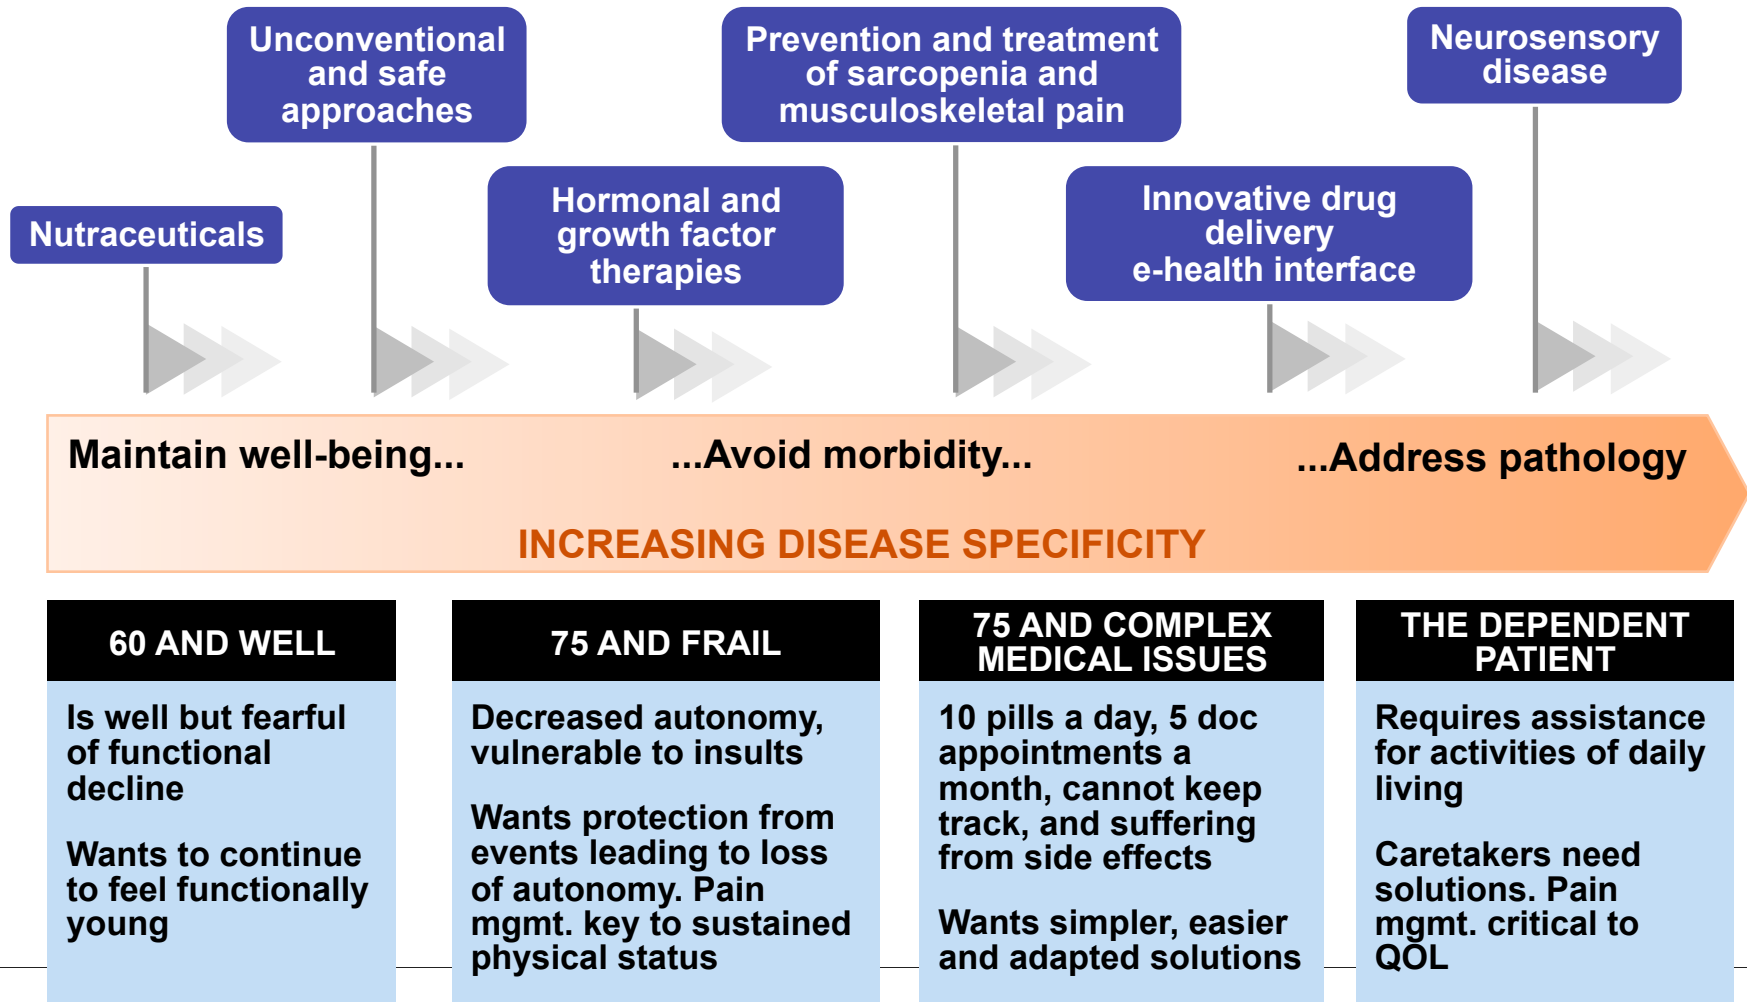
Unconventional and safe approaches

Prevention and treatment of sarcopenia and musculoskeletal pain

Neurosensory disease

Nutraceuticals

Hormonal and growth factor therapies

Innovative drug delivery e-health interface

Maintain well-being...

...Avoid morbidity...

...Address pathology

INCREASING DISEASE SPECIFICITY

| 60 AND WELL | 75 AND FRAIL | 75 AND COMPLEX MEDICAL ISSUES | THE DEPENDENT PATIENT |
|---|---|---|---|
| Is well but fearful of functional decline<br><br>Wants to continue to feel functionally young | Decreased autonomy, vulnerable to insults<br><br>Wants protection from events leading to loss of autonomy. Pain mgmt. key to sustained physical status | 10 pills a day, 5 doc appointments a month, cannot keep track, and suffering from side effects<br><br>Wants simpler, easier and adapted solutions | Requires assistance for activities of daily living<br><br>Caretakers need solutions. Pain mgmt. critical to QOL |